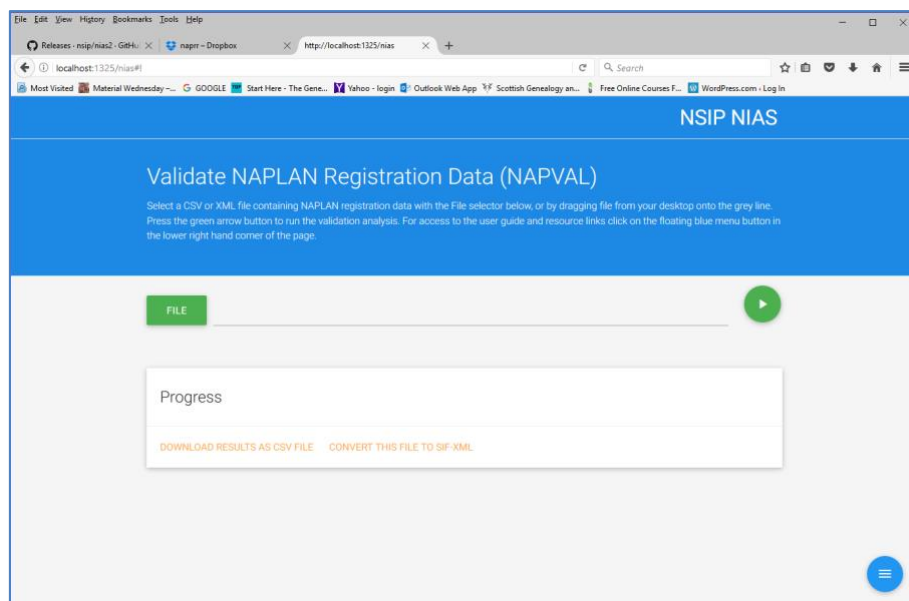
File Edit View History Bookmarks Tools Help

Releases · nsip/nias2 · GitHu × | naprr – Dropbox × | http://localhost:1325/nias × | +

localhost:1325/nias#!

Search

Most Visited | Material Wednesday –... | GOOGLE | Start Here - The Gene... | Yahoo - login | Outlook Web App | Scottish Genealogy an... | Free Online Courses F... | WordPress.com › Log In

NSIP NIAS

Validate NAPLAN Registration Data (NAPVAL)

Select a CSV or XML file containing NAPLAN registration data with the File selector below, or by dragging file from your desktop onto the grey line. Press the green arrow button to run the validation analysis. For access to the user guide and resource links click on the floating blue menu button in the lower right hand corner of the page.

FILE

Progress

DOWNLOAD RESULTS AS CSV FILE CONVERT THIS FILE TO SIF-XML